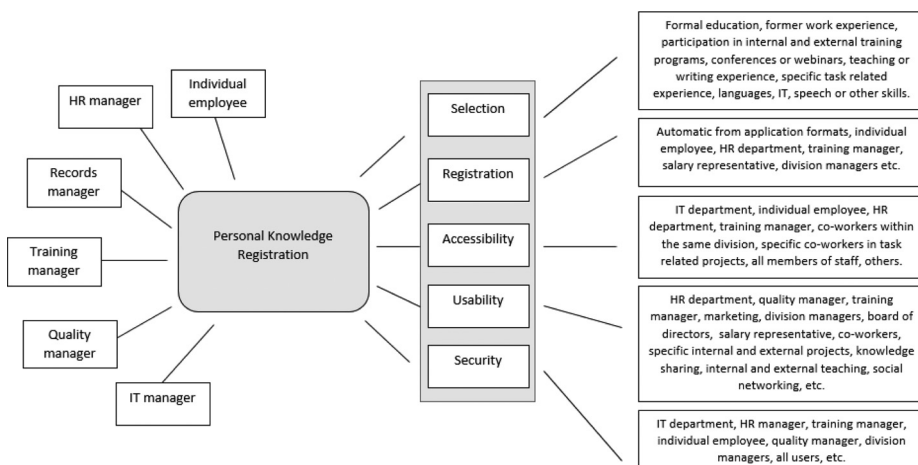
HR manager

Individual employee

Records manager

Training manager

Quality manager

IT manager

Personal Knowledge Registration

Selection

Registration

Accessibility

Usability

Security

Formal education, former work experience, participation in internal and external training programs, conferences or webinars, teaching or writing experience, specific task related experience, languages, IT, speech or other skills.

Automatic from application formats, individual employee, HR department, training manager, salary representative, division managers etc.

IT department, individual employee, HR department, training manager, co-workers within the same division, specific co-workers in task related projects, all members of staff, others.

HR department, quality manager, training manager, marketing, division managers, board of directors, salary representative, co-workers, specific internal and external projects, knowledge sharing, internal and external teaching, social networking, etc.

IT department, HR manager, training manager, individual employee, quality manager, division managers, all users, etc.